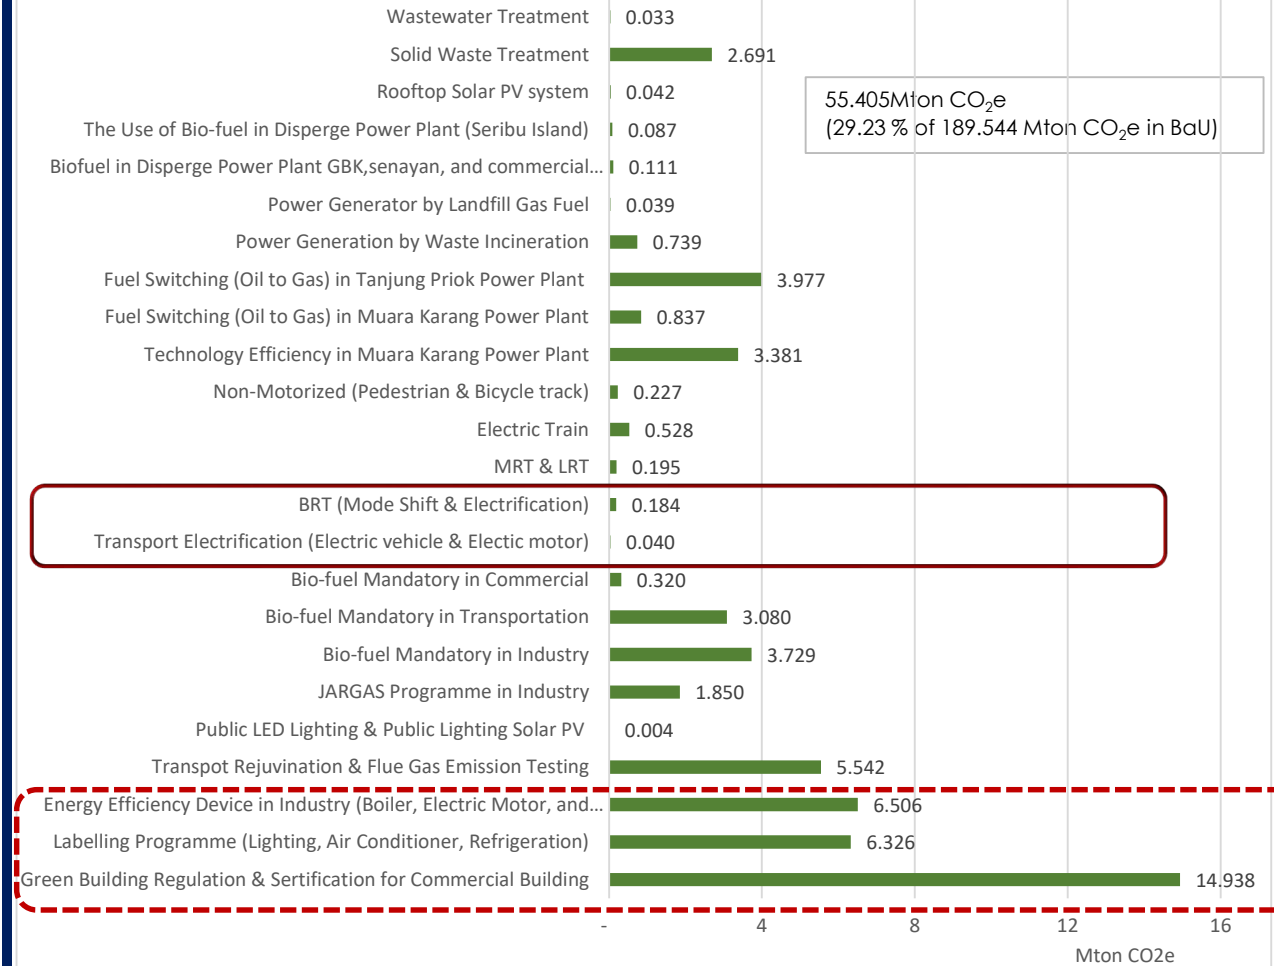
Wastewater Treatment 0.033
Solid Waste Treatment 2.691
Rooftop Solar PV system 0.042
The Use of Bio-fuel in Disperge Power Plant (Seribu Island) 0.087
Biofuel in Disperge Power Plant GBK,senayan, and commercial... 0.111
Power Generator by Landfill Gas Fuel 0.039
Power Generation by Waste Incineration 0.739
Fuel Switching (Oil to Gas) in Tanjung Priok Power Plant 3.977
Fuel Switching (Oil to Gas) in Muara Karang Power Plant 0.837
Technology Efficiency in Muara Karang Power Plant 3.381
Non-Motorized (Pedestrian & Bicycle track) 0.227
Electric Train 0.528
MRT & LRT 0.195
BRT (Mode Shift & Electrification) 0.184
Transport Electrification (Electric vehicle & Electic motor) 0.040
Bio-fuel Mandatory in Commercial 0.320
Bio-fuel Mandatory in Transportation 3.080
Bio-fuel Mandatory in Industry 3.729
JARGAS Programme in Industry 1.850
Public LED Lighting & Public Lighting Solar PV 0.004
Transpot Rejuvination & Flue Gas Emission Testing 5.542
Energy Efficiency Device in Industry (Boiler, Electric Motor, and... 6.506
Labelling Programme (Lighting, Air Conditioner, Refrigeration) 6.326
Green Building Regulation & Sertification for Commercial Building 14.938

55.405Mton $CO_2e$
(29.23 % of 189.544 Mton $CO_2e$ in BaU)

- 4 8 12 16
Mton CO2e